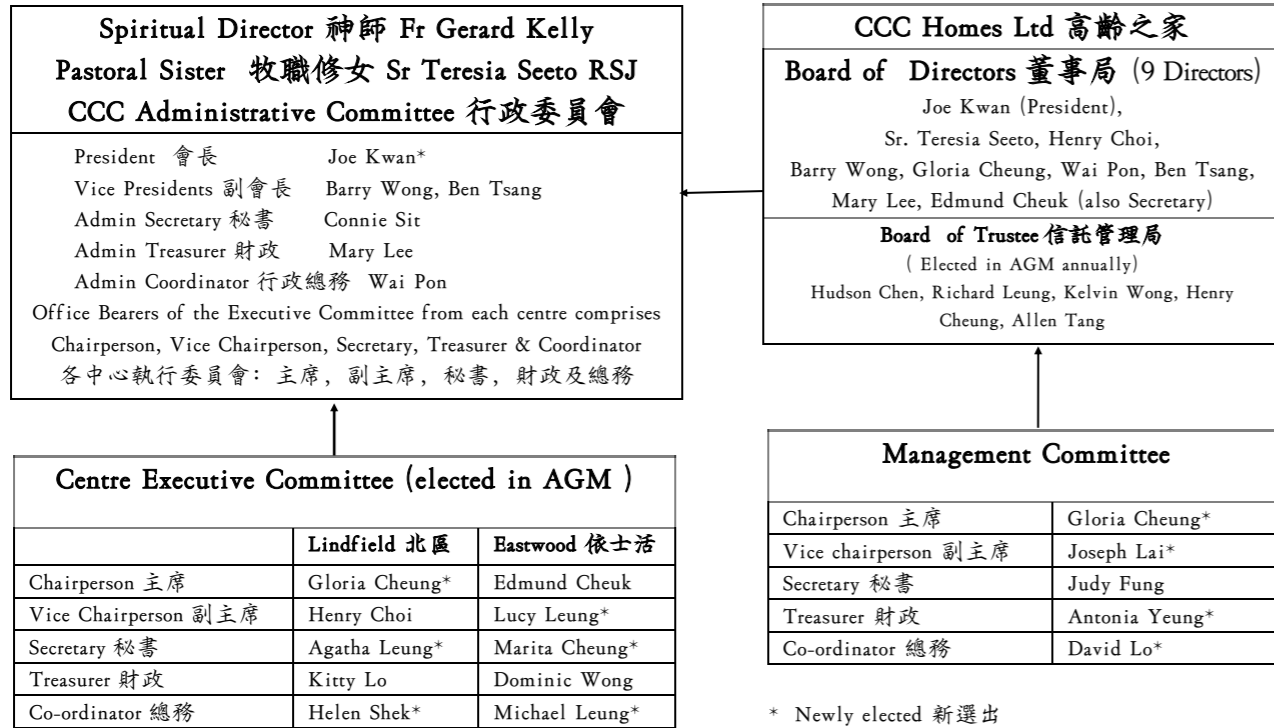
Spiritual Director 神師 Fr Gerard Kelly
Pastoral Sister 牧職修女 Sr Teresia Seeto RSJ
CCC Administrative Committee 行政委員會

President 會長 Joe Kwan*
Vice Presidents 副會長 Barry Wong, Ben Tsang
Admin Secretary 秘書 Connie Sit
Admin Treasurer 財政 Mary Lee
Admin Coordinator 行政總務 Wai Pon
Office Bearers of the Executive Committee from each centre comprises Chairperson, Vice Chairperson, Secretary, Treasurer & Coordinator
各中心執行委員會：主席，副主席，秘書，財政及總務

CCC Homes Ltd 高齡之家
Board of Directors 董事局 (9 Directors)
Joe Kwan (President), Sr. Teresia Seeto, Henry Choi, Barry Wong, Gloria Cheung, Wai Pon, Ben Tsang, Mary Lee, Edmund Cheuk (also Secretary)

Board of Trustee 信託管理局
( Elected in AGM annually)
Hudson Chen, Richard Leung, Kelvin Wong, Henry Cheung, Allen Tang

Centre Executive Committee (elected in AGM )

| | Lindfield 北區 | Eastwood 依士活 |
|---|---|---|
| Chairperson 主席 | Gloria Cheung* | Edmund Cheuk |
| Vice Chairperson 副主席 | Henry Choi | Lucy Leung* |
| Secretary 秘書 | Agatha Leung* | Marita Cheung* |
| Treasurer 財政 | Kitty Lo | Dominic Wong |
| Co-ordinator 總務 | Helen Shek* | Michael Leung* |

Management Committee

| | |
|---|---|
| Chairperson 主席 | Gloria Cheung* |
| Vice chairperson 副主席 | Joseph Lai* |
| Secretary 秘書 | Judy Fung |
| Treasurer 財政 | Antonia Yeung* |
| Co-ordinator 總務 | David Lo* |

* Newly elected 新選出